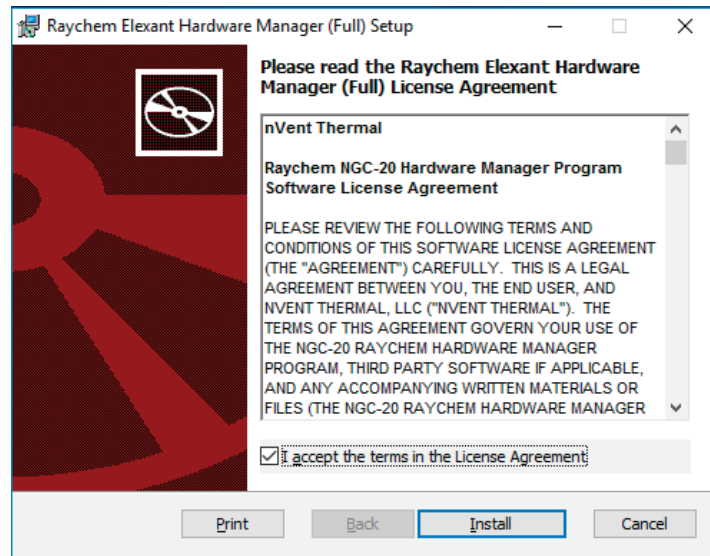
Raychem Elexant Hardware Manager (Full) Setup

Please read the Raychem Elexant Hardware Manager (Full) License Agreement

nVent Thermal

Raychem NGC-20 Hardware Manager Program Software License Agreement

PLEASE REVIEW THE FOLLOWING TERMS AND CONDITIONS OF THIS SOFTWARE LICENSE AGREEMENT (THE "AGREEMENT") CAREFULLY. THIS IS A LEGAL AGREEMENT BETWEEN YOU, THE END USER, AND NVENT THERMAL, LLC ("NVENT THERMAL"). THE TERMS OF THIS AGREEMENT GOVERN YOUR USE OF THE NGC-20 RAYCHEM HARDWARE MANAGER PROGRAM, THIRD PARTY SOFTWARE IF APPLICABLE, AND ANY ACCOMPANYING WRITTEN MATERIALS OR FILES (THE NGC-20 RAYCHEM HARDWARE MANAGER

I accept the terms in the License Agreement

Print Back Install Cancel